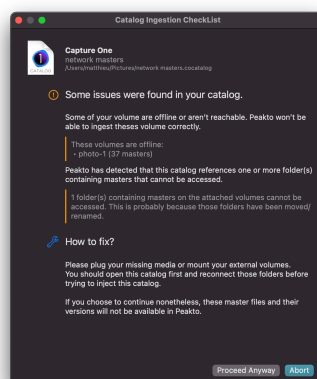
Catalog Ingestion CheckList

CATALOG

Capture One
network masters
/Users/matthieu/Pictures/network masters.cocatalog

Some issues were found in your catalog.

Some of your volume are offline or aren't reachable. Peakto won't be able to ingest theses volume correctly.

These volumes are offline:
• photo-1 (37 masters)

Peakto has detected that this catalog references one or more folder(s) containing masters that cannot be accessed.

1 folder(s) containing masters on the attached volumes cannot be accessed. This is probably because those folders have been moved/renamed.

How to fix?

Please plug your missing media or mount your external volumes. You should open this catalog first and reconnect those folders before trying to inject this catalog.

If you choose to continue nonetheless, these master files and their versions will not be available in Peakto.

Proceed Anyway
Abort